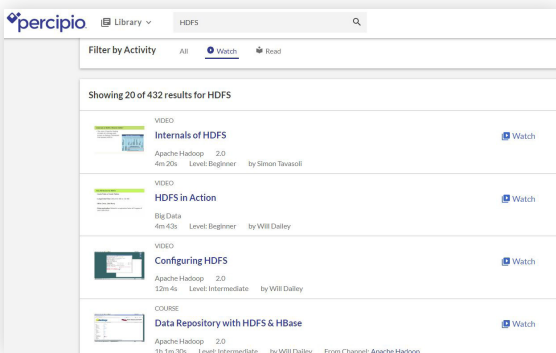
percipio Library HDFS

Filter by Activity All Watch Read

Showing 20 of 432 results for HDFS

VIDEO
Internals of HDFS
Apache Hadoop 2.0
4m 20s Level: Beginner by Simon Tavasoli
Watch

VIDEO
HDFS in Action
Big Data
4m 43s Level: Beginner by Will Dailey
Watch

VIDEO
Configuring HDFS
Apache Hadoop 2.0
12m 4s Level: Intermediate by Will Dailey
Watch

COURSE
Data Repository with HDFS & HBase
Apache Hadoop 2.0
1h 1m 30s Level: Intermediate by Will Dailey From Channel: Apache Hadoop
Watch